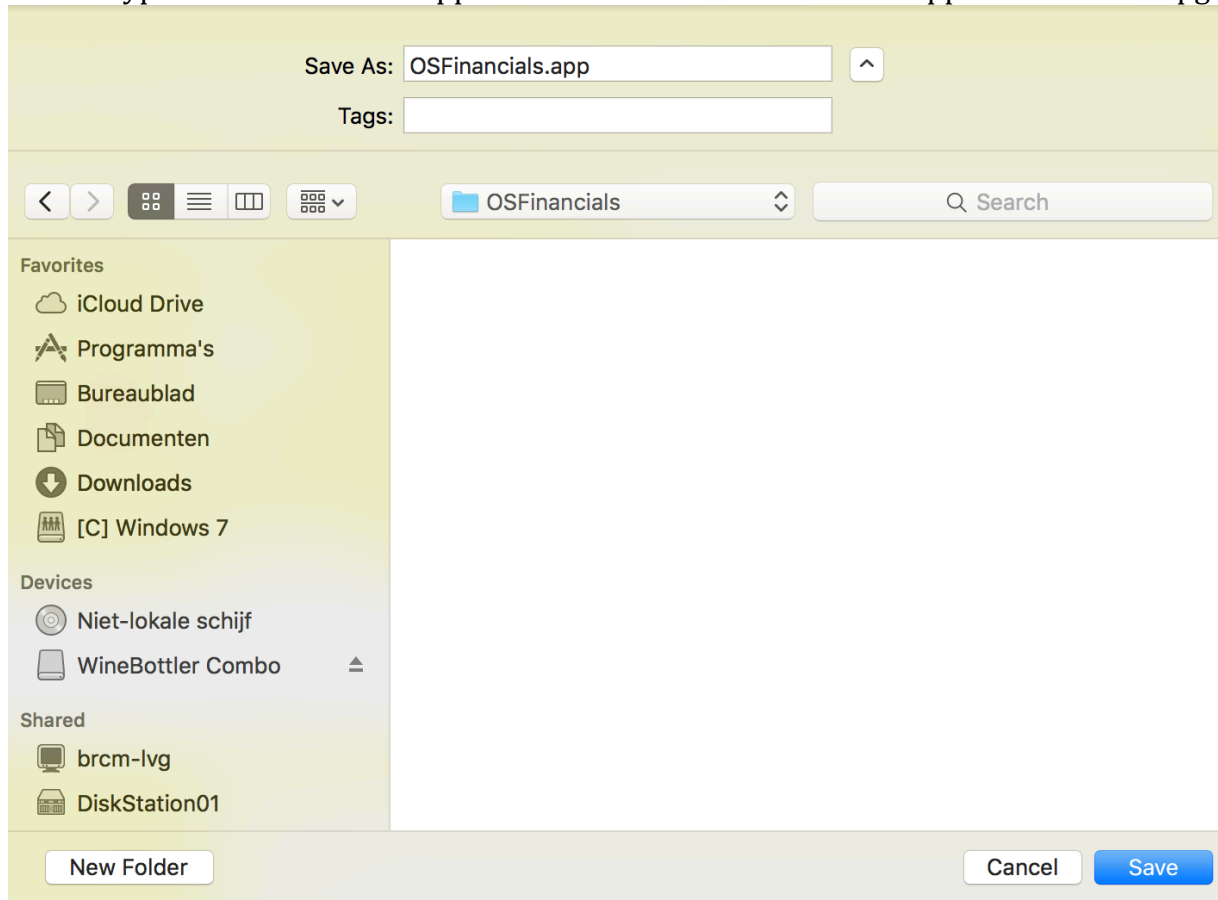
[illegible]

Save As: OSFinancials.app

Tags:

OSFinancials

Search

Favorites

iCloud Drive

Programma's

Bureaublad

Documenten

Downloads

[C] Windows 7

Devices

Niet-lokale schijf

WineBottler Combo

Shared

brcm-lvg

DiskStation01

New Folder

Cancel

Save